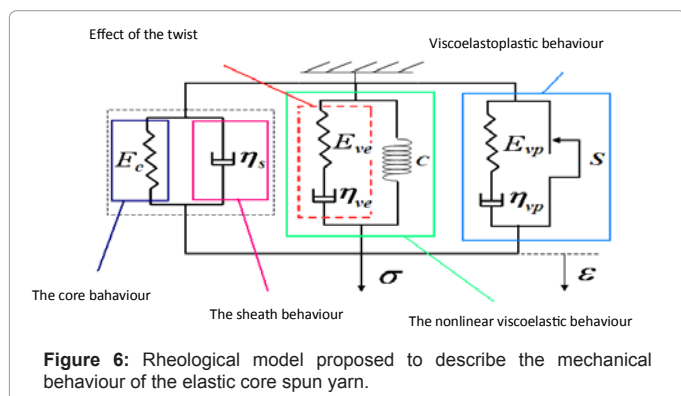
Effect of the twist

Viscoelastoplastic behaviour

$E_c$

$\eta_s$

$E_{ve}$

$c$

$\eta_{ve}$

$E_{vp}$

$s$

$\eta_{vp}$

$\sigma$

$\varepsilon$

The core bahaviour

The sheath behaviour

The nonlinear viscoelastic behaviour

**Figure 6:** Rheological model proposed to describe the mechanical behaviour of the elastic core spun yarn.